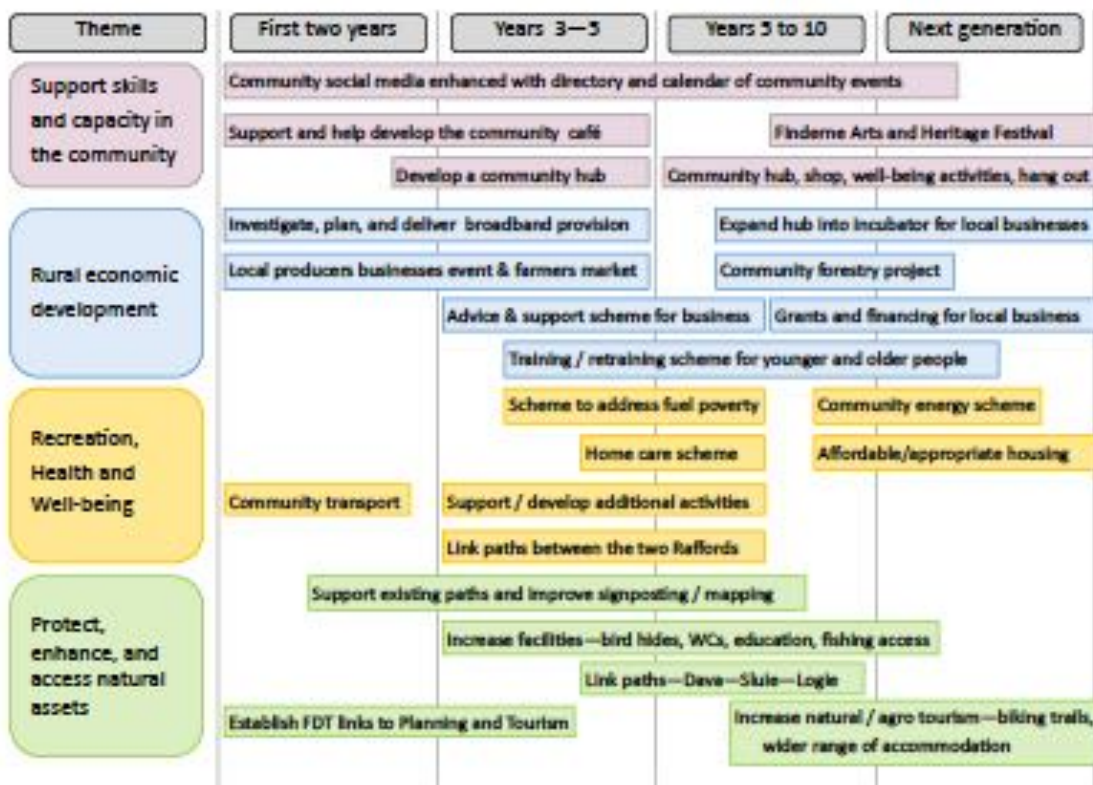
Theme

First two years

Years 3—5

Years 5 to 10

Next generation

Support skills and capacity in the community

Community social media enhanced with directory and calendar of community events

Support and help develop the community café

Findeme Arts and Heritage Festival

Develop a community hub

Community hub, shop, well-being activities, hang out

Rural economic development

Investigate, plan, and deliver broadband provision

Expand hub into incubator for local businesses

Local producers businesses event & farmers market

Community forestry project

Advice & support scheme for business

Grants and financing for local business

Training / retraining scheme for younger and older people

Recreation, Health and Well-being

Scheme to address fuel poverty

Community energy scheme

Home care scheme

Affordable/appropriate housing

Community transport

Support / develop additional activities

Link paths between the two Raffords

Protect, enhance, and access natural assets

Support existing paths and improve signposting / mapping

Increase facilities—bird hides, WCs, education, fishing access

Link paths—Dava—Sluie—Logie

Establish FDT links to Planning and Tourism

Increase natural / agro tourism—biking trails, wider range of accommodation